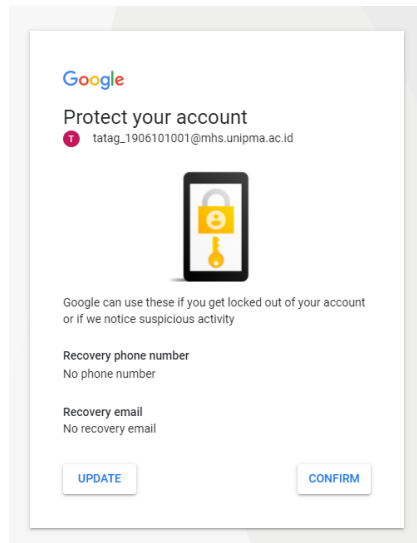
Google

Protect your account

T tatag_1906101001@mhs.unipma.ac.id

Google can use these if you get locked out of your account or if we notice suspicious activity

Recovery phone number
No phone number

Recovery email
No recovery email

UPDATE

CONFIRM